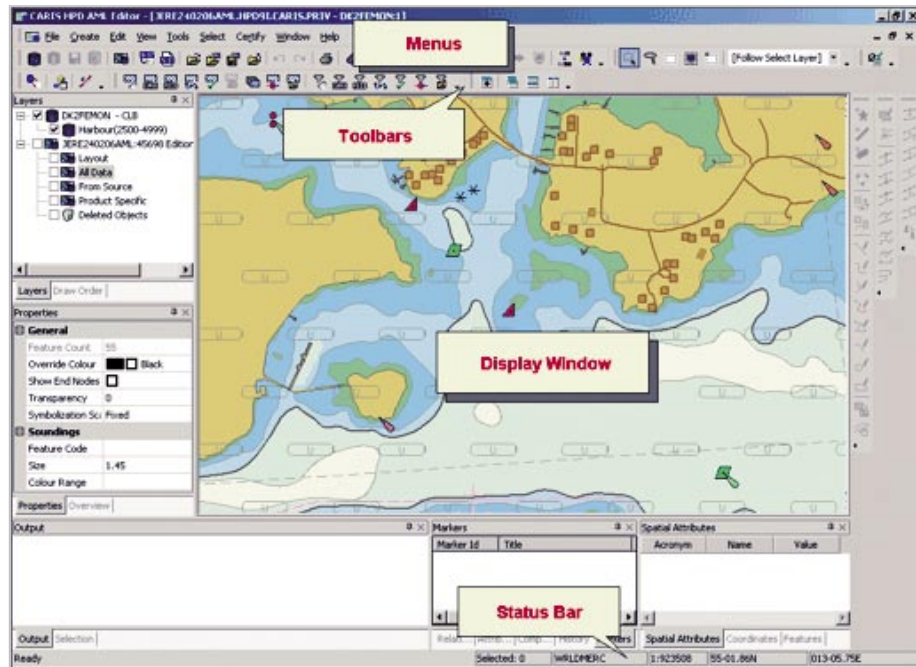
CARIS HPD AML Editor - [JERE240206AML.HPD91.CARIS.PRIV - DE2FEMON:1]

File Create Edit View Tools Select Certify Window Help

Menus

[Follow Select Layer]

Toolbars

Layers

DK2FEMON - CL8
Harbour(2500-4999)
JERE240206AML:45698 Editor
Layout
All Data
From Source
Product Specific
Deleted Objects

Layers Draw Order

Properties

General
| | |
|---|---|
| Feature Count | 55 |
| Override Colour | Black |
| Show End Nodes | |
| Transparency | 0 |
| Symbolization Sc | Fixed |

Soundings
| | |
|---|---|
| Feature Code | |
| Size | 1.45 |
| Colour Range | |

Properties Overview

Display Window

Output

Output Selection

Markers

| Marker Id | Title |
|---|---|
| | |

Status Bar

Spatial Attributes

| Acronym | Name | Value |
|---|---|---|
| | | |

Spatial Attributes Coordinates Features

Ready Selected: 0 WRLDMERC 1:923508 55-01.86N 013-05.75E